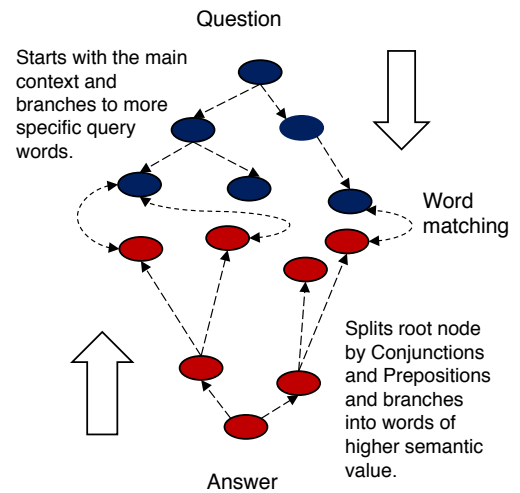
Question

Starts with the main context and branches to more specific query words.

Word matching

Splits root node by Conjunctions and Prepositions and branches into words of higher semantic value.

Answer